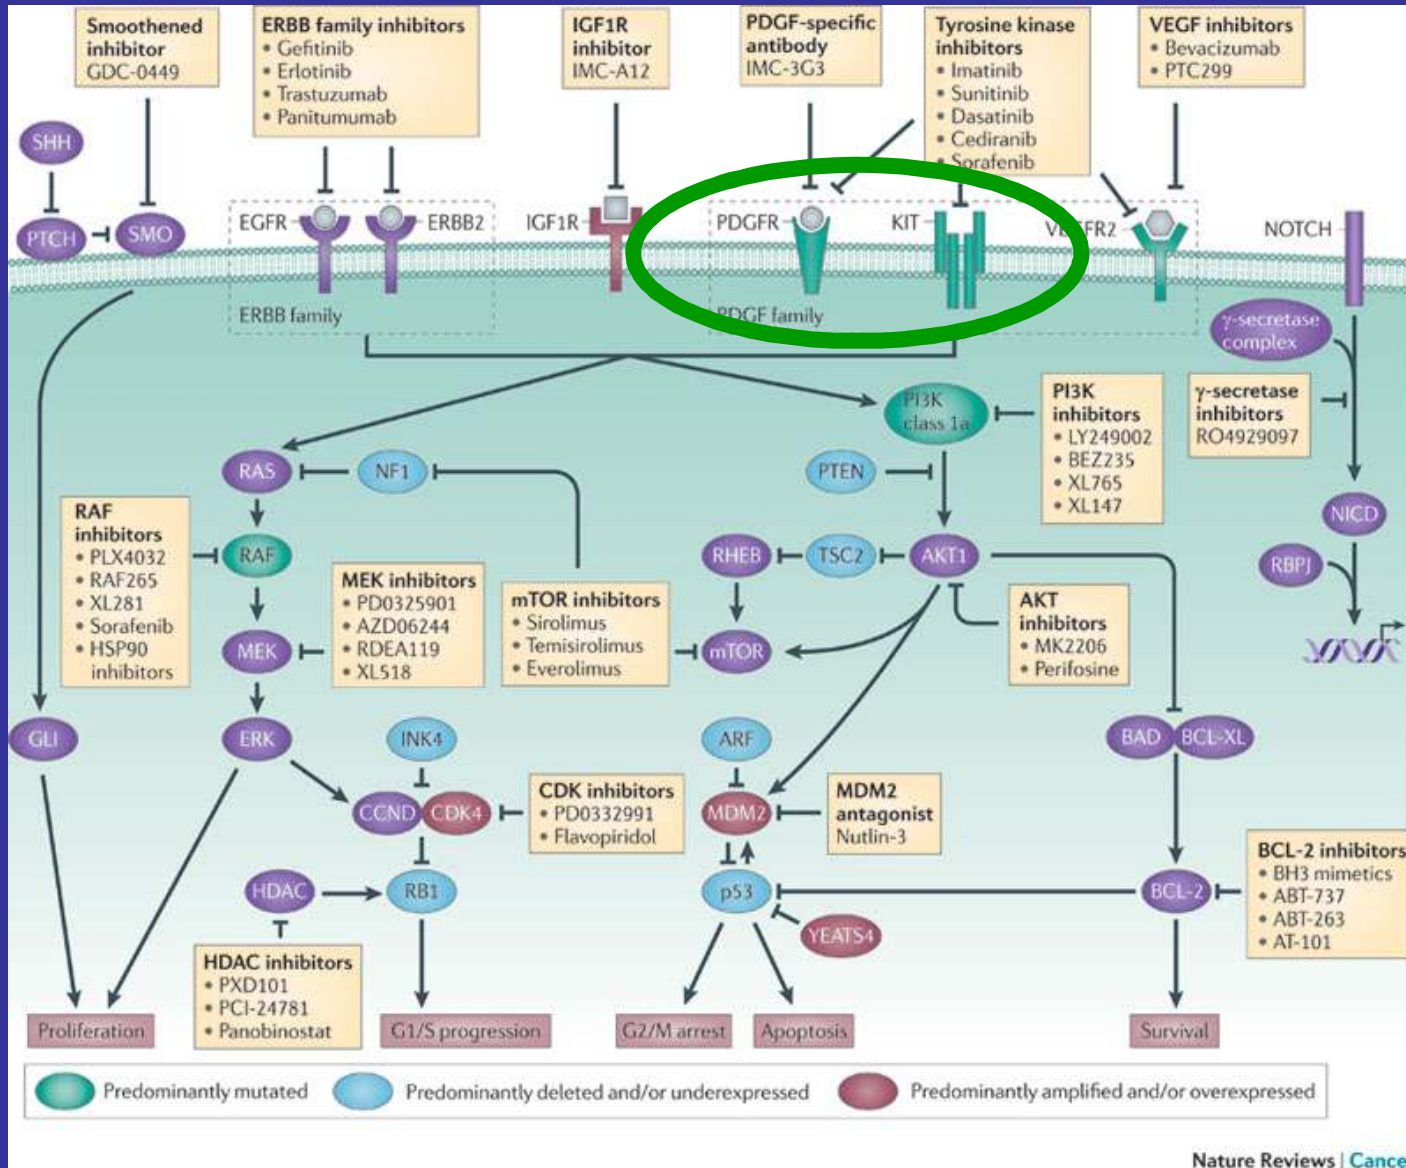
Smoothened inhibitor GDC-0449

ERBB family inhibitors
• Gefitinib
• Erlotinib
• Trastuzumab
• Panitumumab

IGF1R inhibitor IMC-A12

PDGF-specific antibody IMC-3G3

Tyrosine kinase inhibitors
• Imatinib
• Sunitinib
• Dasatinib
• Cediranib
• Sorafenib

VEGF inhibitors
• Bevacizumab
• PTC299

SHH

PTCH

SMO

EGFR

ERBB2

IGF1R

PDGFR

KIT

VE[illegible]FR2

NOTCH

ERBB family

PDGF family

γ-secretase complex

PI3K class 1a

PI3K inhibitors
• LY249002
• BEZ235
• XL765
• XL147

γ-secretase inhibitors RO4929097

RAS

NF1

PTEN

NICD

RAF inhibitors
• PLX4032
• RAF265
• XL281
• Sorafenib
• HSP90 inhibitors

RAF

RHEB

TSC2

AKT1

RBPJ

MEK inhibitors
• PD0325901
• AZD06244
• RDEA119
• XL518

mTOR inhibitors
• Sirolimus
• Temsirolimus
• Everolimus

AKT inhibitors
• MK2206
• Perifosine

MEK

mTOR

GLI

ERK

INK4

ARF

BAD

BCL-XL

CCND

CDK4

CDK inhibitors
• PD0332991
• Flavopiridol

MDM2

MDM2 antagonist Nutlin-3

BCL-2 inhibitors
• BH3 mimetics
• ABT-737
• ABT-263
• AT-101

HDAC

RB1

p53

BCL-2

YEATS4

HDAC inhibitors
• PXD101
• PCI-24781
• Panobinostat

Proliferation

G1/S progression

G2/M arrest

Apoptosis

Survival

Predominantly mutated

Predominantly deleted and/or underexpressed

Predominantly amplified and/or overexpressed

Nature Reviews | Cance